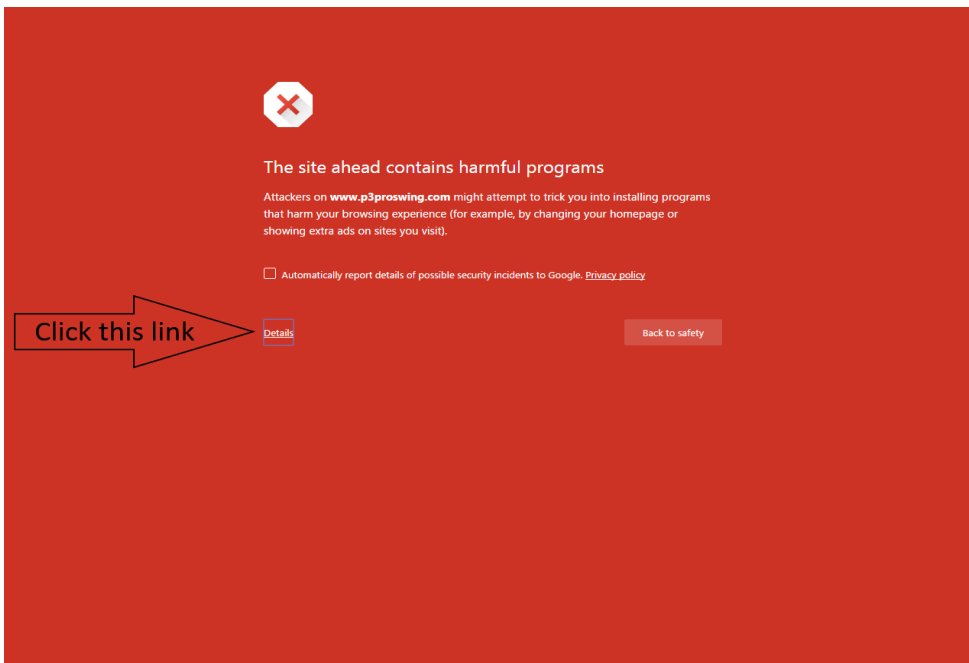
The site ahead contains harmful programs

Attackers on **www.p3proswing.com** might attempt to trick you into installing programs that harm your browsing experience (for example, by changing your homepage or showing extra ads on sites you visit).

Automatically report details of possible security incidents to Google. Privacy policy

Click this link

Details

Back to safety